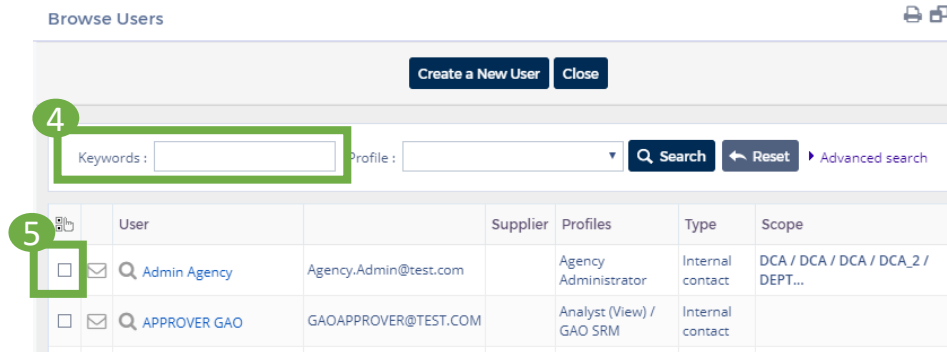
Browse Users

Create a New User Close

4

Keywords : Profile : Search Reset Advanced search

5

| | | User | | Supplier | Profiles | Type | Scope |
|---|---|---|---|---|---|---|---|
| | | Admin Agency | Agency.Admin@test.com | | Agency Administrator | Internal contact | DCA / DCA / DCA / DCA_2 / DEPT... |
| | | APPROVER GAO | GAOAPPROVER@TEST.COM | | Analyst (View) / GAO SRM | Internal contact | |